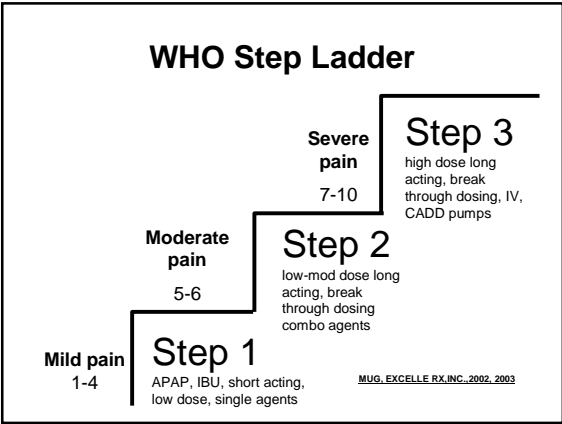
WHO Step Ladder

Severe pain
7-10

Step 3
high dose long acting, break through dosing, IV, CADD pumps

Moderate pain
5-6

Step 2
low-mod dose long acting, break through dosing combo agents

Mild pain
1-4

Step 1
APAP, IBU, short acting, low dose, single agents

MUG, EXCELLE RX,INC.,2002, 2003